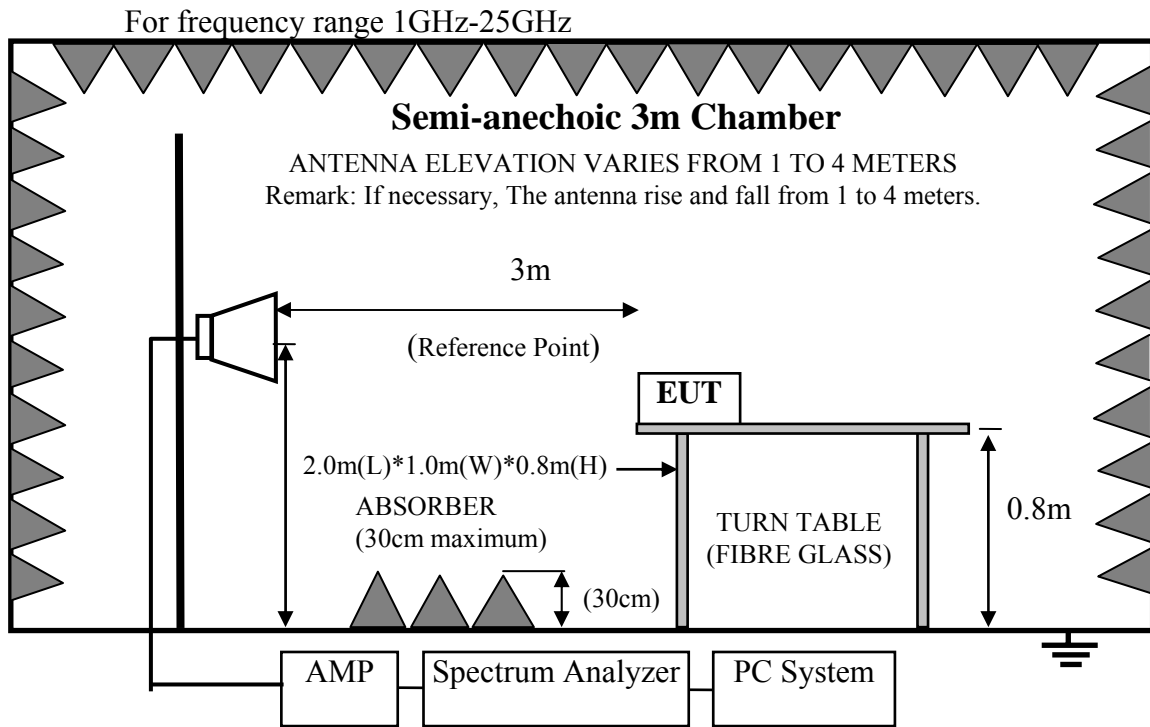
For frequency range 1GHz-25GHz

**Semi-anechoic 3m Chamber**

ANTENNA ELEVATION VARIES FROM 1 TO 4 METERS
Remark: If necessary, The antenna rise and fall from 1 to 4 meters.

3m

(Reference Point)

EUT

2.0m(L)*1.0m(W)*0.8m(H)

ABSORBER
(30cm maximum)

TURN TABLE
(FIBRE GLASS)

0.8m

(30cm)

AMP

Spectrum Analyzer

PC System